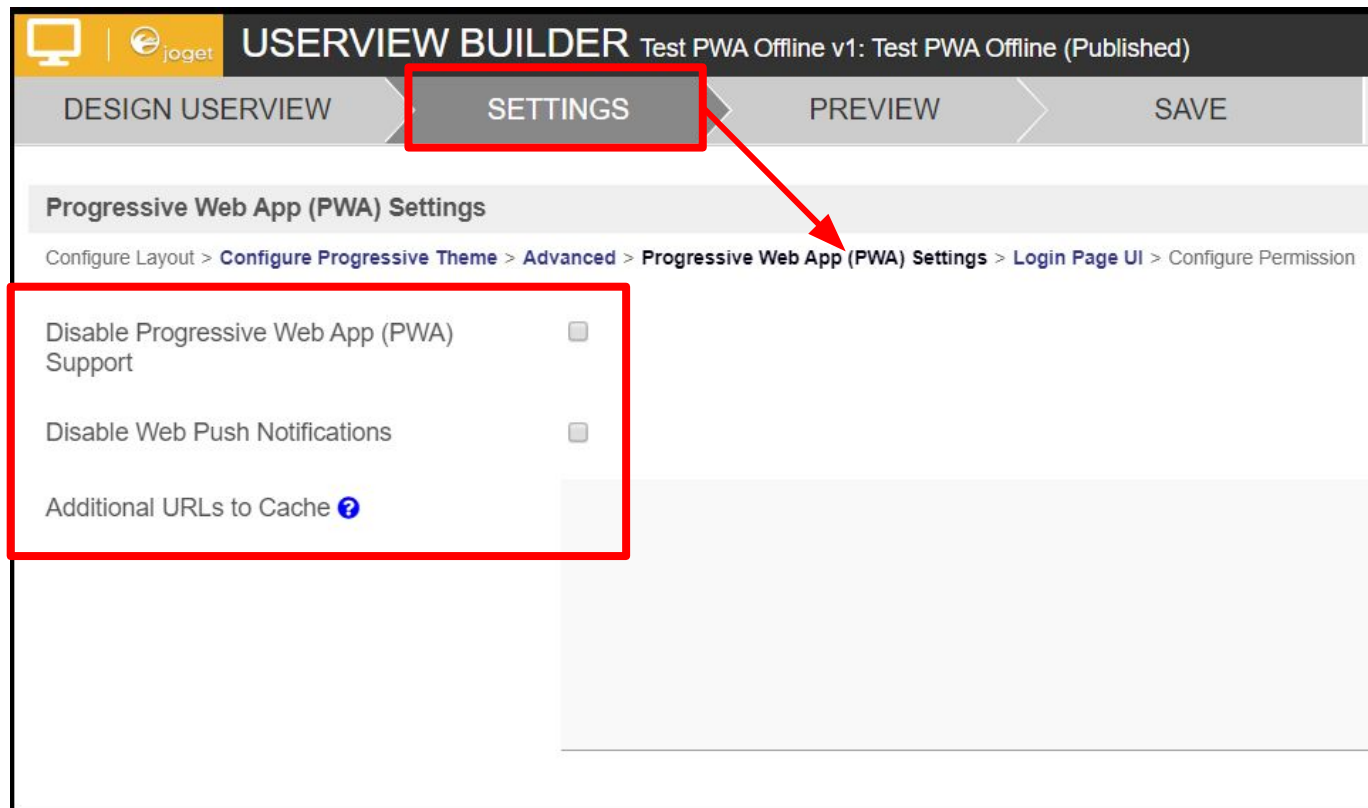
joget USERVIEW BUILDER Test PWA Offline v1: Test PWA Offline (Published)

DESIGN USERVIEW SETTINGS PREVIEW SAVE

Progressive Web App (PWA) Settings

Configure Layout > Configure Progressive Theme > Advanced > Progressive Web App (PWA) Settings > Login Page UI > Configure Permission

Disable Progressive Web App (PWA) Support

Disable Web Push Notifications

Additional URLs to Cache